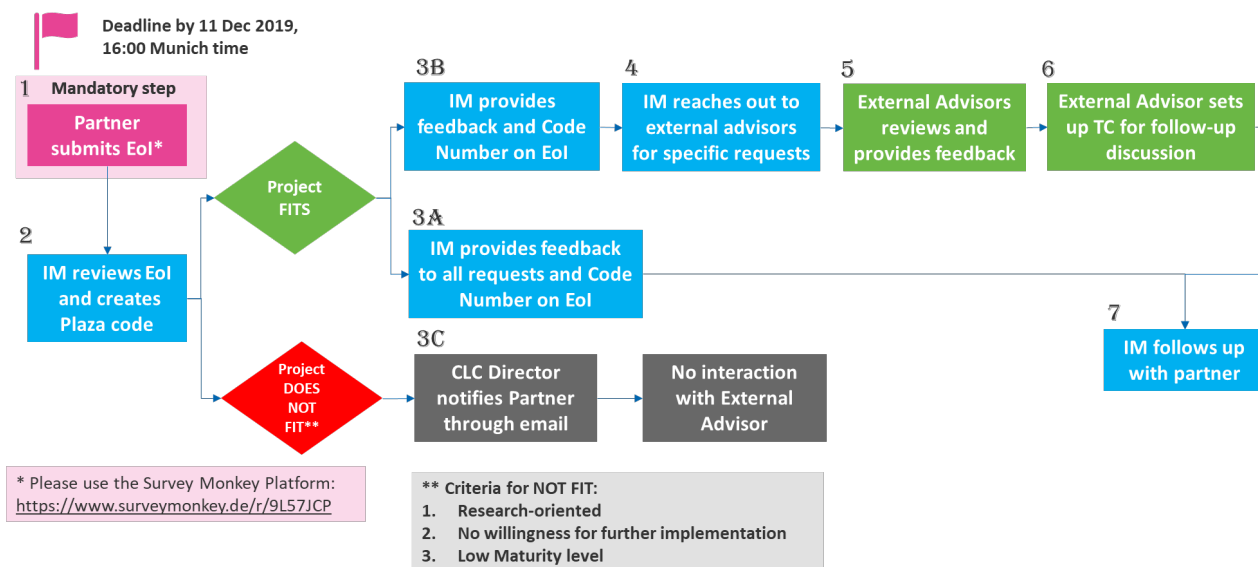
Deadline by 11 Dec 2019, 16:00 Munich time

1 Mandatory step

Partner submits EoI*

2

IM reviews EoI and creates Plaza code

Project FITS

3B

IM provides feedback and Code Number on EoI

4

IM reaches out to external advisors for specific requests

5

External Advisors reviews and provides feedback

6

External Advisor sets up TC for follow-up discussion

3A

IM provides feedback to all requests and Code Number on EoI

7

IM follows up with partner

Project DOES NOT FIT**

3C

CLC Director notifies Partner through email

No interaction with External Advisor

* Please use the Survey Monkey Platform: https://www.surveymonkey.de/r/9L57JCP

** Criteria for NOT FIT:
1. Research-oriented
2. No willingness for further implementation
3. Low Maturity level